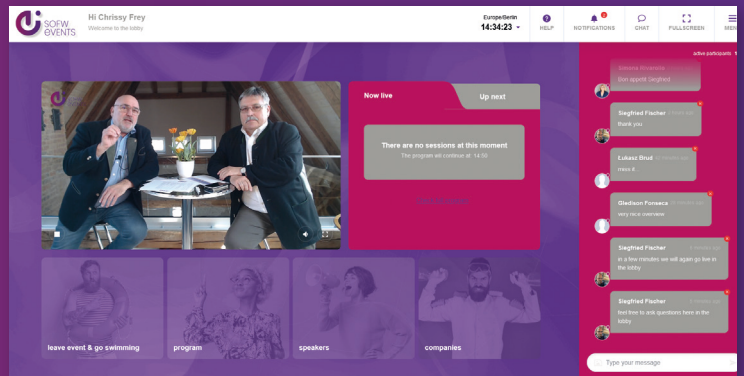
SOFW events

Hi Chrissy Frey
Welcome to the lobby

Europe/Berlin
14:34:23

HELP
NOTIFICATIONS
CHAT
FULLSCREEN
MEN

Now live
Up next

There are no sessions at this moment
The program will continue at: 14:59

leave event & go swimming
program
speakers
companies

active participants

Bon appetit Siegfried

Siegfried Fischer
thank you

Lukasz Brud
miss it

Gledison Fonseca
very nice overview

Siegfried Fischer
in a few minutes we will again go live in the lobby

Siegfried Fischer
feel free to ask questions here in the lobby

Type your message